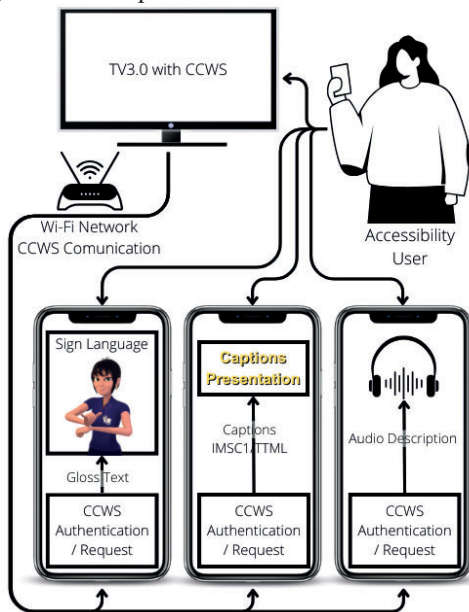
TV3.0 with CCWS

Wi-Fi Network
CCWS Comunication

Accessibility User

Sign Language

Gloss Text

CCWS Authentication / Request

Captions Presentation

Captions IMSC1/TTML

CCWS Authentication / Request

Audio Description

CCWS Authentication / Request